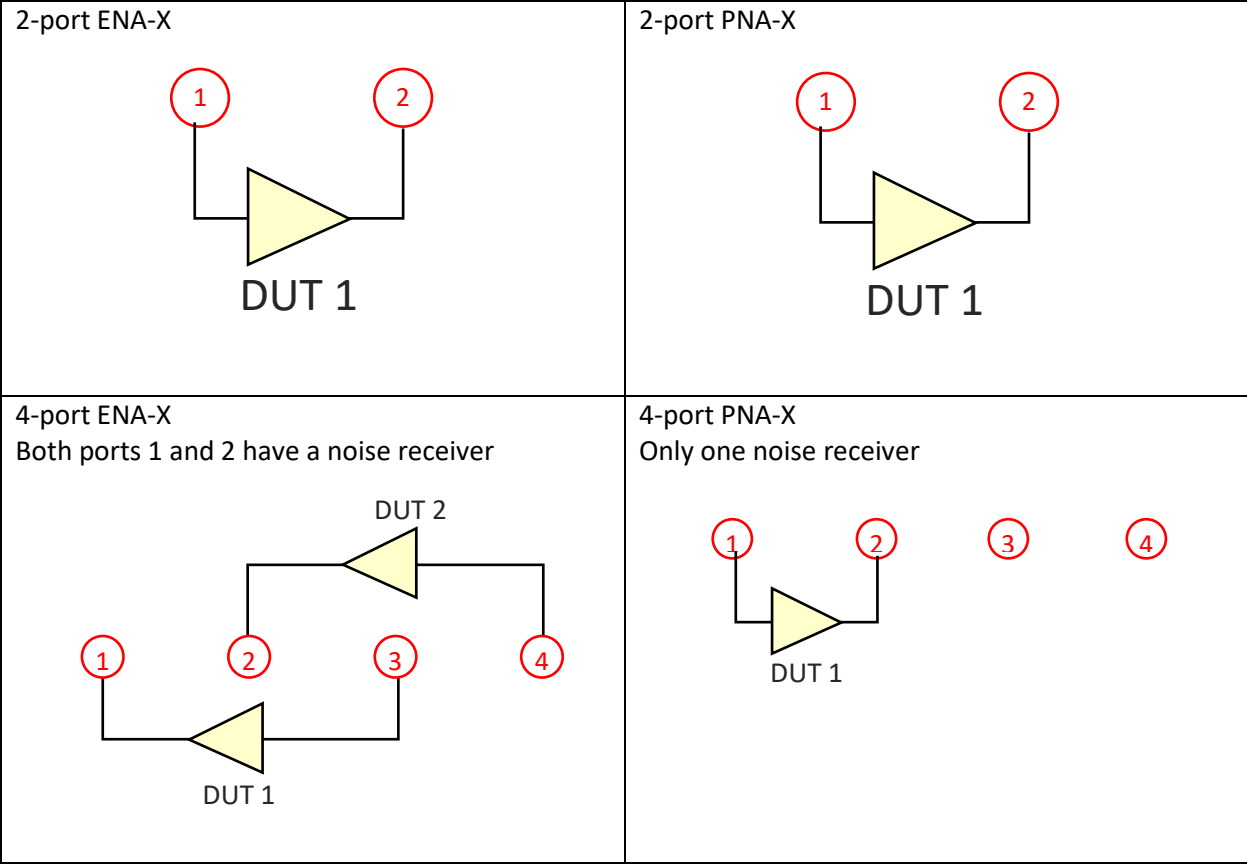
| 2-port ENA-X<br>1 2<br>DUT 1 | 2-port PNA-X<br>1 2<br>DUT 1 |
|---|---|
| 4-port ENA-X<br>Both ports 1 and 2 have a noise receiver<br>DUT 2<br>1 2 3 4<br>DUT 1 | 4-port PNA-X<br>Only one noise receiver<br>1 2 3 4<br>DUT 1 |